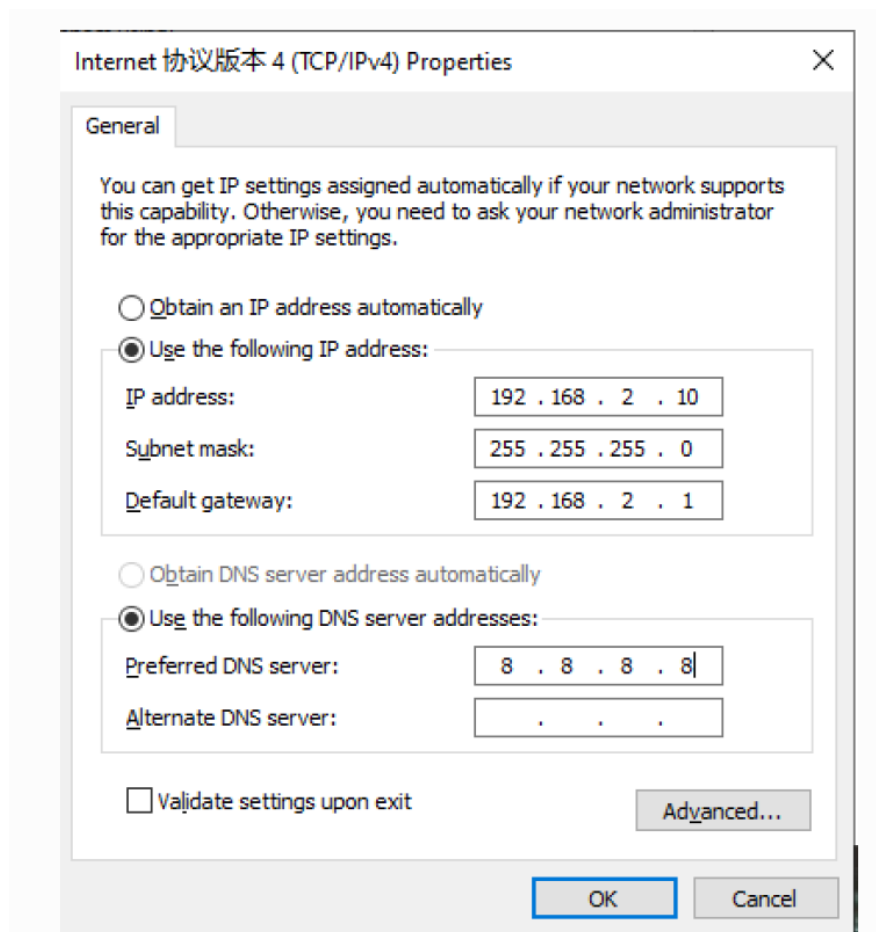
Internet 协议版本 4 (TCP/IPv4) Properties

×

General

You can get IP settings assigned automatically if your network supports this capability. Otherwise, you need to ask your network administrator for the appropriate IP settings.

Obtain an IP address automatically

Use the following IP address:

IP address: 192 . 168 . 2 . 10

Subnet mask: 255 . 255 . 255 . 0

Default gateway: 192 . 168 . 2 . 1

Obtain DNS server address automatically

Use the following DNS server addresses:

Preferred DNS server: 8 . 8 . 8 . 8

Alternate DNS server: . . .

Validate settings upon exit

Advanced...

OK

Cancel